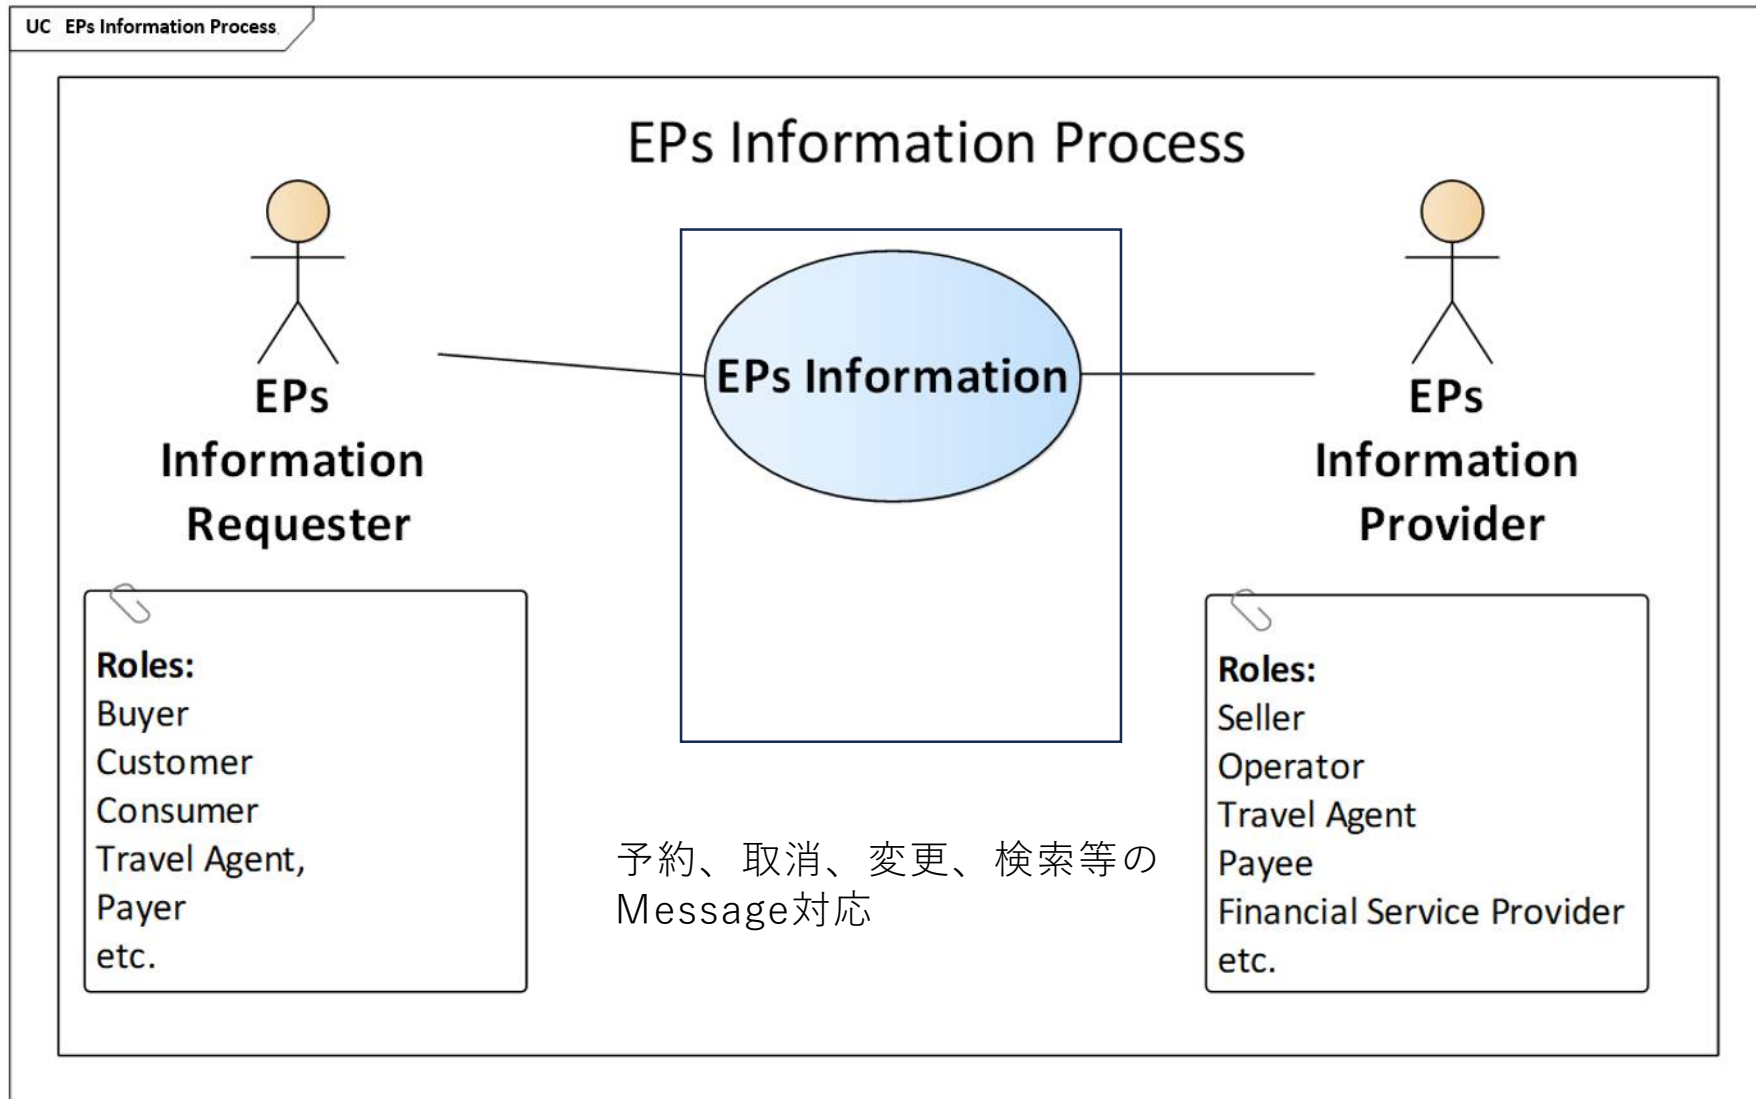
UC EPs Information Process

EPs Information Process

EPs Information Requester

EPs Information

EPs Information Provider

Roles:
Buyer
Customer
Consumer
Travel Agent,
Payer
etc.

予約、取消、変更、検索等のMessage対応

Roles:
Seller
Operator
Travel Agent
Payee
Financial Service Provider
etc.